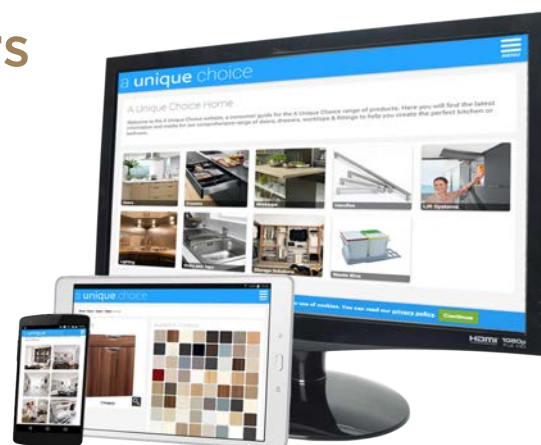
TS

a unique choice

MENU

A Unique Choice Home

Welcome to the A Unique Choice website, a consumer guide for the A Unique Choice range of products. Here you will find the latest information and media for our comprehensive range of doors, drawers, worktops & fittings to help you create the perfect kitchen or bedroom.

Doors

Drawers

Worktops

Handles

Lift Systems

Lighting

Sinks and Taps

Storage Solutions

Waste Bins

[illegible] use of cookies. You can read our privacy policy. Continue

HDMI 1080p

a unique choice

a unique choice